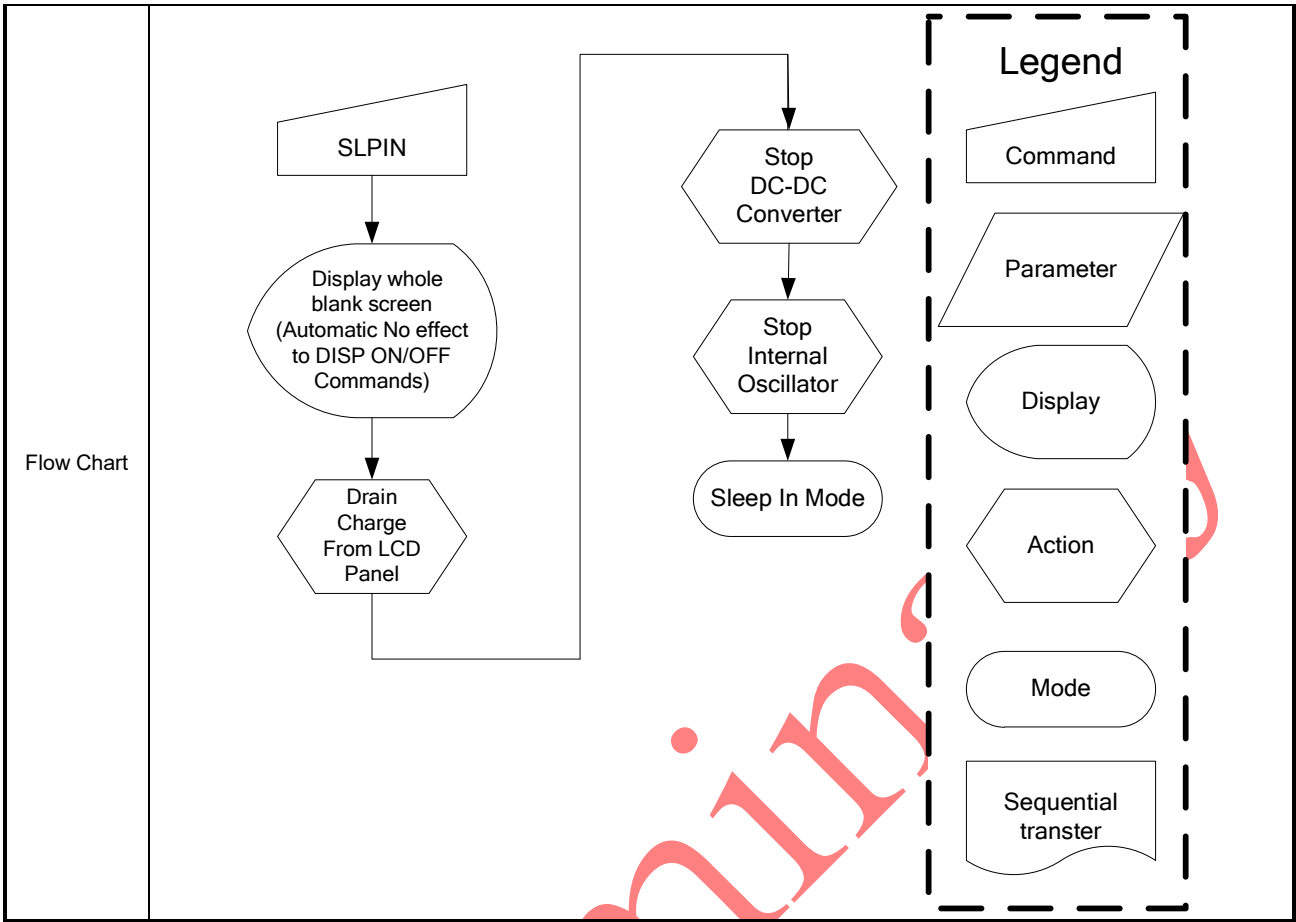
Flow Chart

SLPIN

Display whole blank screen (Automatic No effect to DISP ON/OFF Commands)

Drain Charge From LCD Panel

Stop DC-DC Converter

Stop Internal Oscillator

Sleep In Mode

Legend

Command

Parameter

Display

Action

Mode

Sequential transter

ains